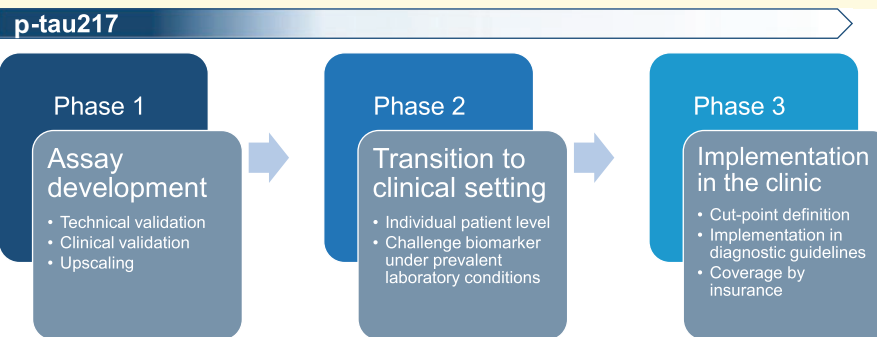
p-tau217

Phase 1

Assay development

• Technical validation
• Clinical validation
• Upscaling

Phase 2

Transition to clinical setting

• Individual patient level
• Challenge biomarker under prevalent laboratory conditions

Phase 3

Implementation in the clinic

• Cut-point definition
• Implementation in diagnostic guidelines
• Coverage by insurance